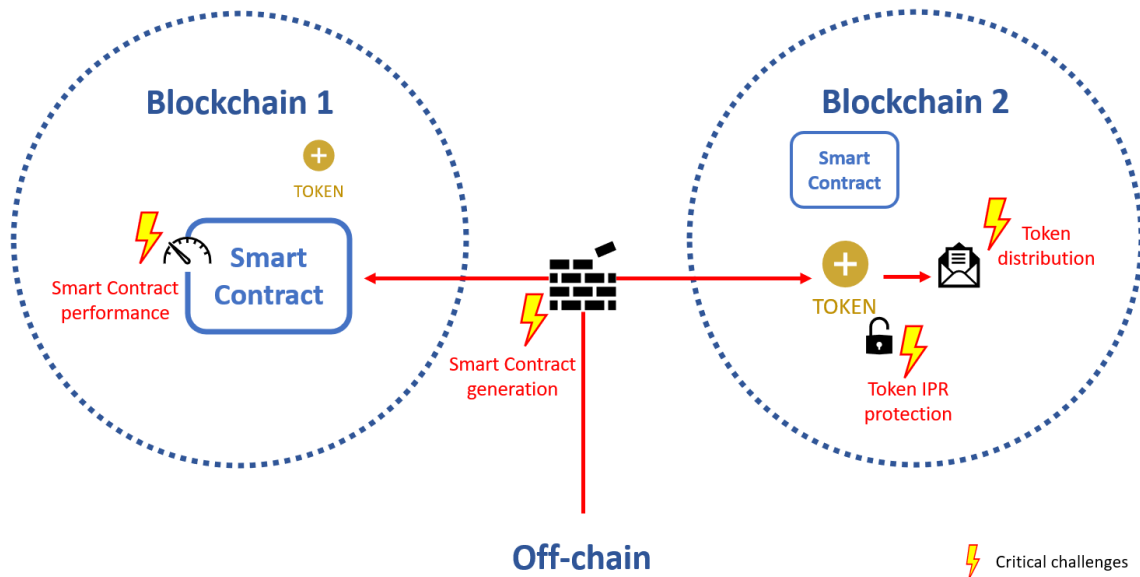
Blockchain 1

TOKEN

Smart Contract

Smart Contract performance

Smart Contract generation

Blockchain 2

Smart Contract

Token distribution

TOKEN

Token IPR protection

Off-chain

Critical challenges